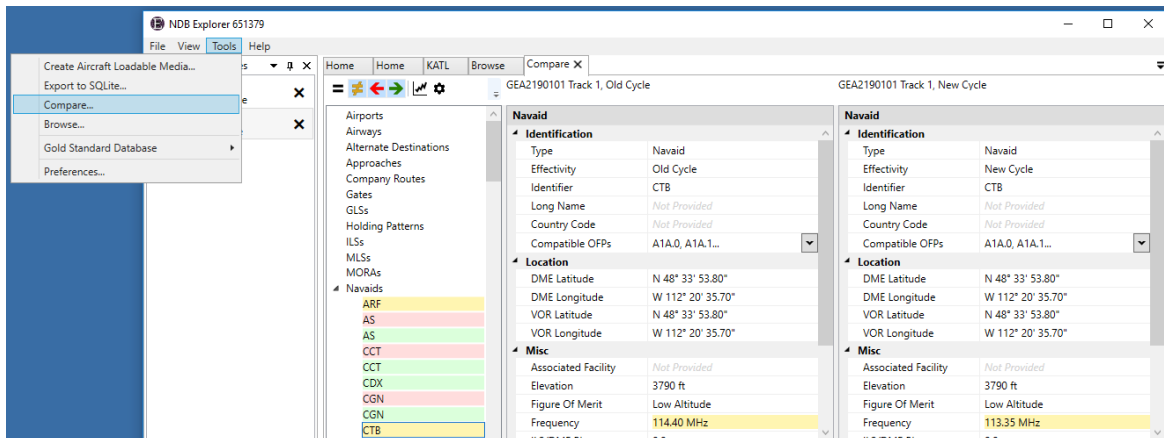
NDB Explorer 651379

File View Tools Help

Create Aircraft Loadable Media...
Export to SQLite...
Compare...
Browse...
Gold Standard Database
Preferences...

Home | Home | KATL | Browse | Compare ×

GEA2190101 Track 1, Old Cycle

GEA2190101 Track 1, New Cycle

Airports
Airways
Alternate Destinations
Approaches
Company Routes
Gates
GLSs
Holding Patterns
ILSs
MLSs
MORAs
Navaids
ARF
AS
AS
CCT
CCT
CDX
CGN
CGN
CTB

Navaid
Identification
| Type | Navaid |
|---|---|
| Effectivity | Old Cycle |
| Identifier | CTB |
| Long Name | Not Provided |
| Country Code | Not Provided |
| Compatible OFPs | A1A.0, A1A.1... |

Location
| DME Latitude | N 48° 33' 53.80" |
|---|---|
| DME Longitude | W 112° 20' 35.70" |
| VOR Latitude | N 48° 33' 53.80" |
| VOR Longitude | W 112° 20' 35.70" |

Misc
| Associated Facility | Not Provided |
|---|---|
| Elevation | 3790 ft |
| Figure Of Merit | Low Altitude |
| Frequency | 114.40 MHz |

Navaid
Identification
| Type | Navaid |
|---|---|
| Effectivity | New Cycle |
| Identifier | CTB |
| Long Name | Not Provided |
| Country Code | Not Provided |
| Compatible OFPs | A1A.0, A1A.1... |

Location
| DME Latitude | N 48° 33' 53.80" |
|---|---|
| DME Longitude | W 112° 20' 35.70" |
| VOR Latitude | N 48° 33' 53.80" |
| VOR Longitude | W 112° 20' 35.70" |

Misc
| Associated Facility | Not Provided |
|---|---|
| Elevation | 3790 ft |
| Figure Of Merit | Low Altitude |
| Frequency | 113.35 MHz |